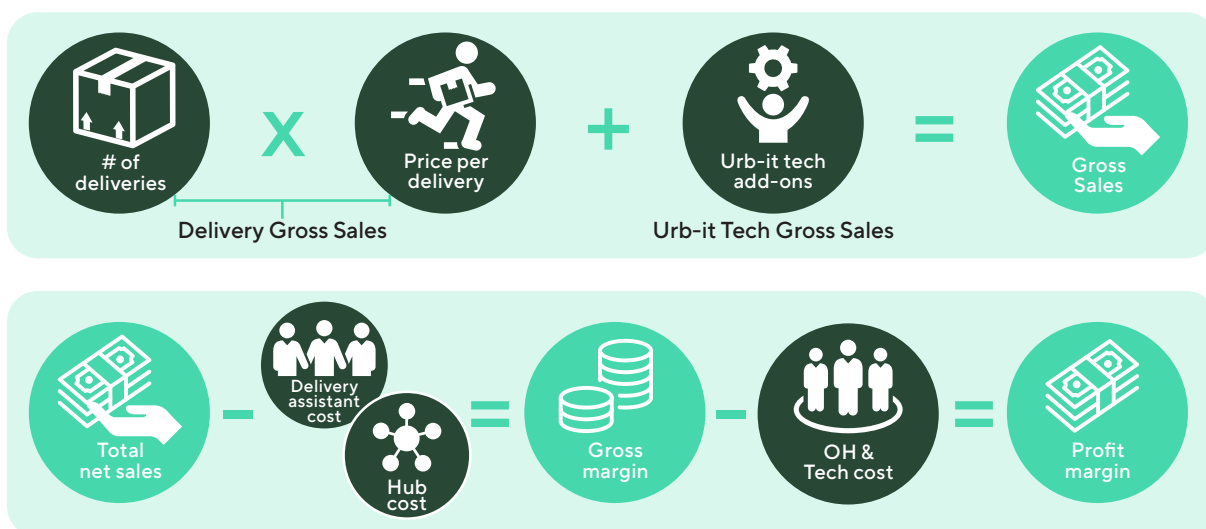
# of deliveries

X

Price per delivery

Delivery Gross Sales

+

Urb-it tech add-ons

Urb-it Tech Gross Sales

=

Gross Sales

Total net sales

-

Delivery assistant cost

Hub cost

=

Gross margin

-

OH & Tech cost

=

Profit margin